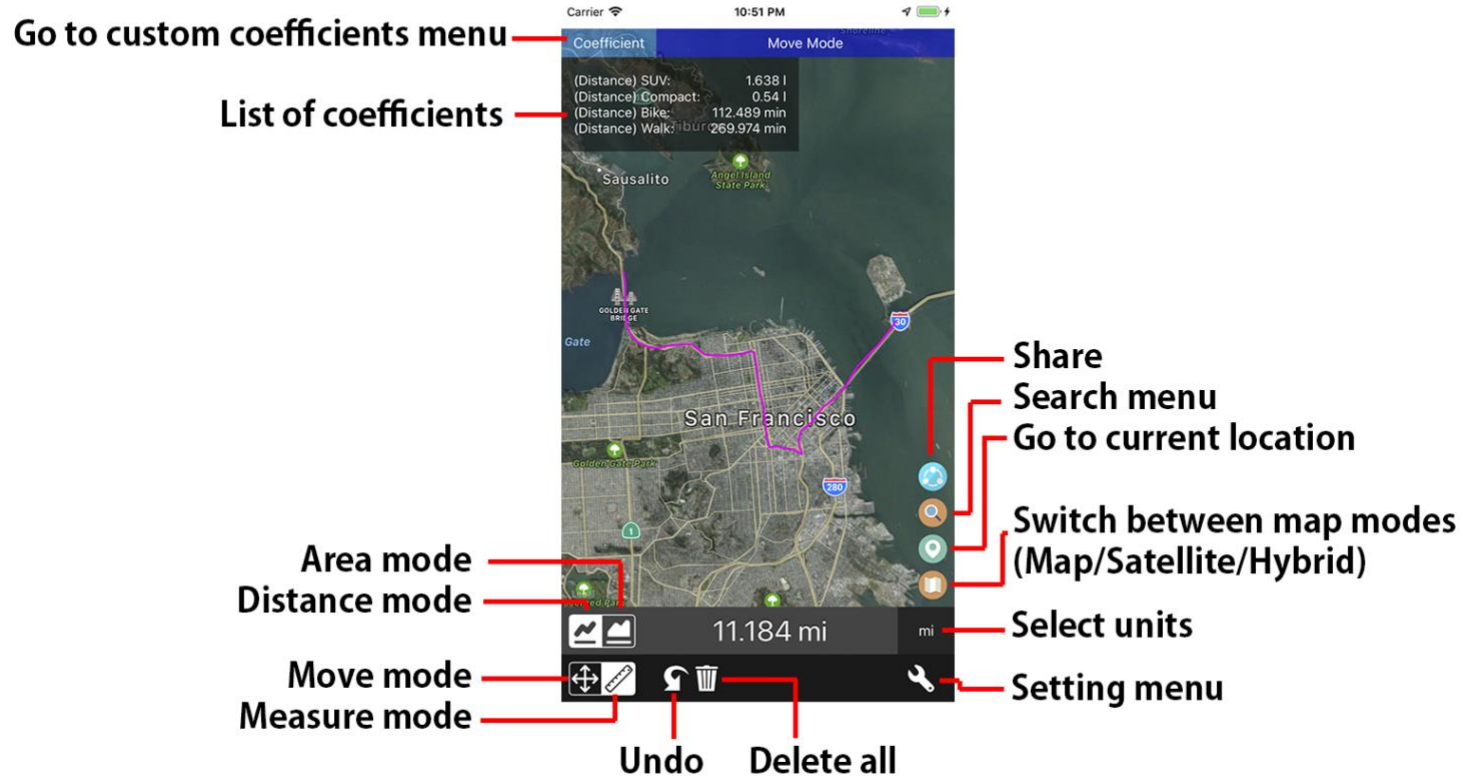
Go to custom coefficients menu

List of coefficients

Carrier 10:51 PM

Coefficient Move Mode

(Distance) SUV: 1.638 l
(Distance) Compact: 0.54 l
(Distance) Bike: 112.489 min
(Distance) Walk: 269.974 min

Sausalito

Angel Island State Park

GOLDEN GATE BRIDGE

Gate

30

San Francisco

Golden Gate Park

280

1

Share
Search menu
Go to current location
Switch between map modes (Map/Satellite/Hybrid)

Area mode
Distance mode

11.184 mi

mi

Select units

Move mode
Measure mode

Setting menu

Undo Delete all